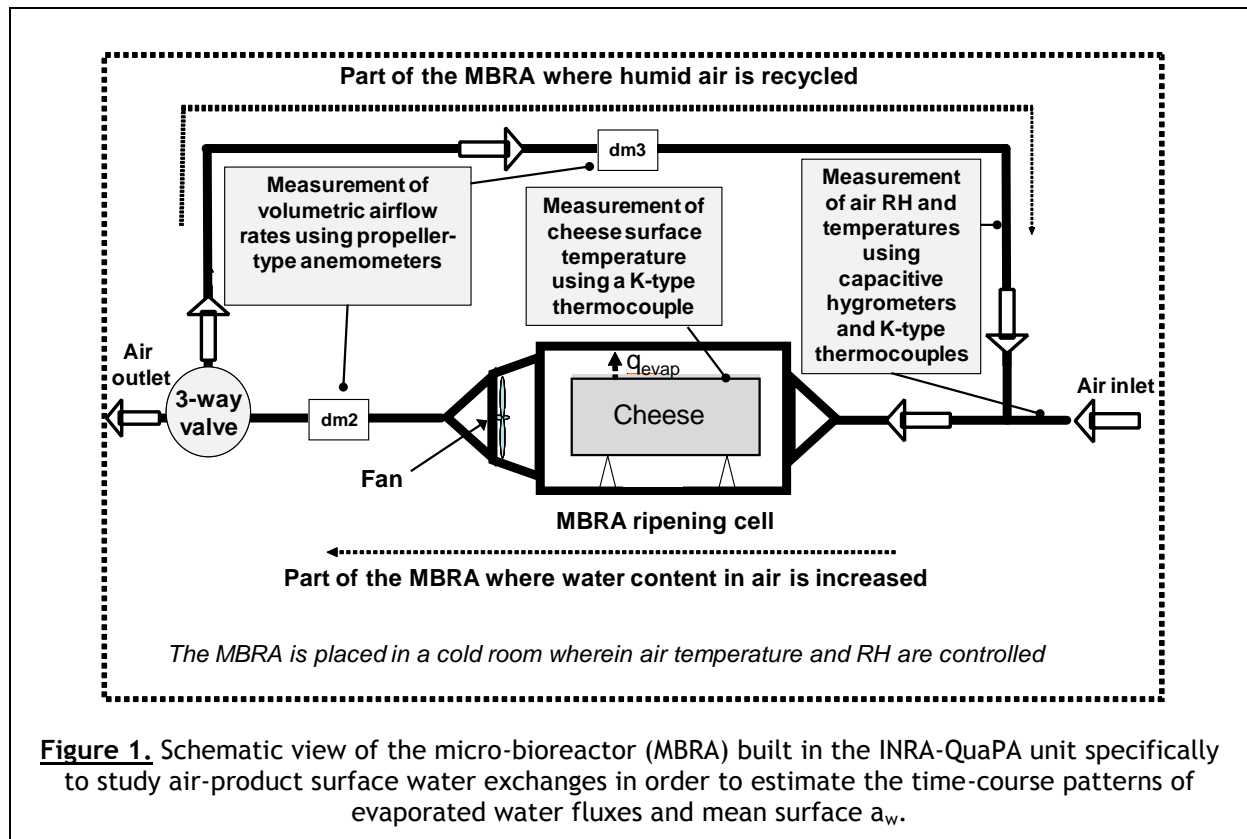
Part of the MBRA where humid air is recycled

dm3

Measurement of volumetric airflow rates using propeller-type anemometers

Measurement of cheese surface temperature using a K-type thermocouple

Measurement of air RH and temperatures using capacitive hygrometers and K-type thermocouples

Air outlet

3-way valve

dm2

$q_{evap}$

Cheese

Air inlet

Fan

MBRA ripening cell

Part of the MBRA where water content in air is increased

The MBRA is placed in a cold room wherein air temperature and RH are controlled

Figure 1. Schematic view of the micro-bioreactor (MBRA) built in the INRA-QuaPA unit specifically to study air-product surface water exchanges in order to estimate the time-course patterns of evaporated water fluxes and mean surface $a_w$.